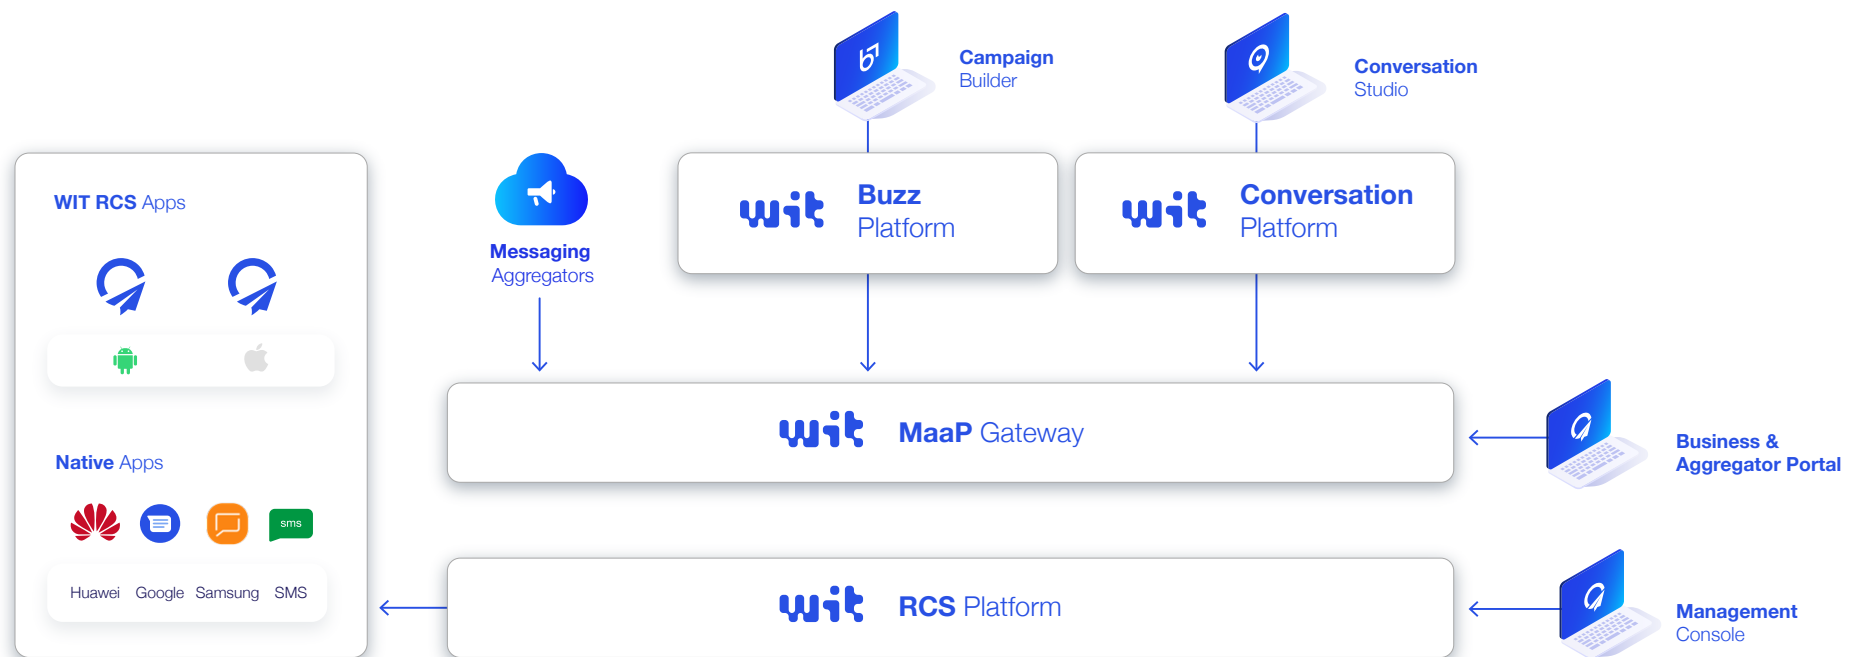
Campaign Builder

Conversation Studio

WIT RCS Apps

Messaging Aggregators

wit Buzz Platform

wit Conversation Platform

wit MaaP Gateway

Business & Aggregator Portal

Native Apps

sms

Huawei Google Samsung SMS

wit RCS Platform

Management Console